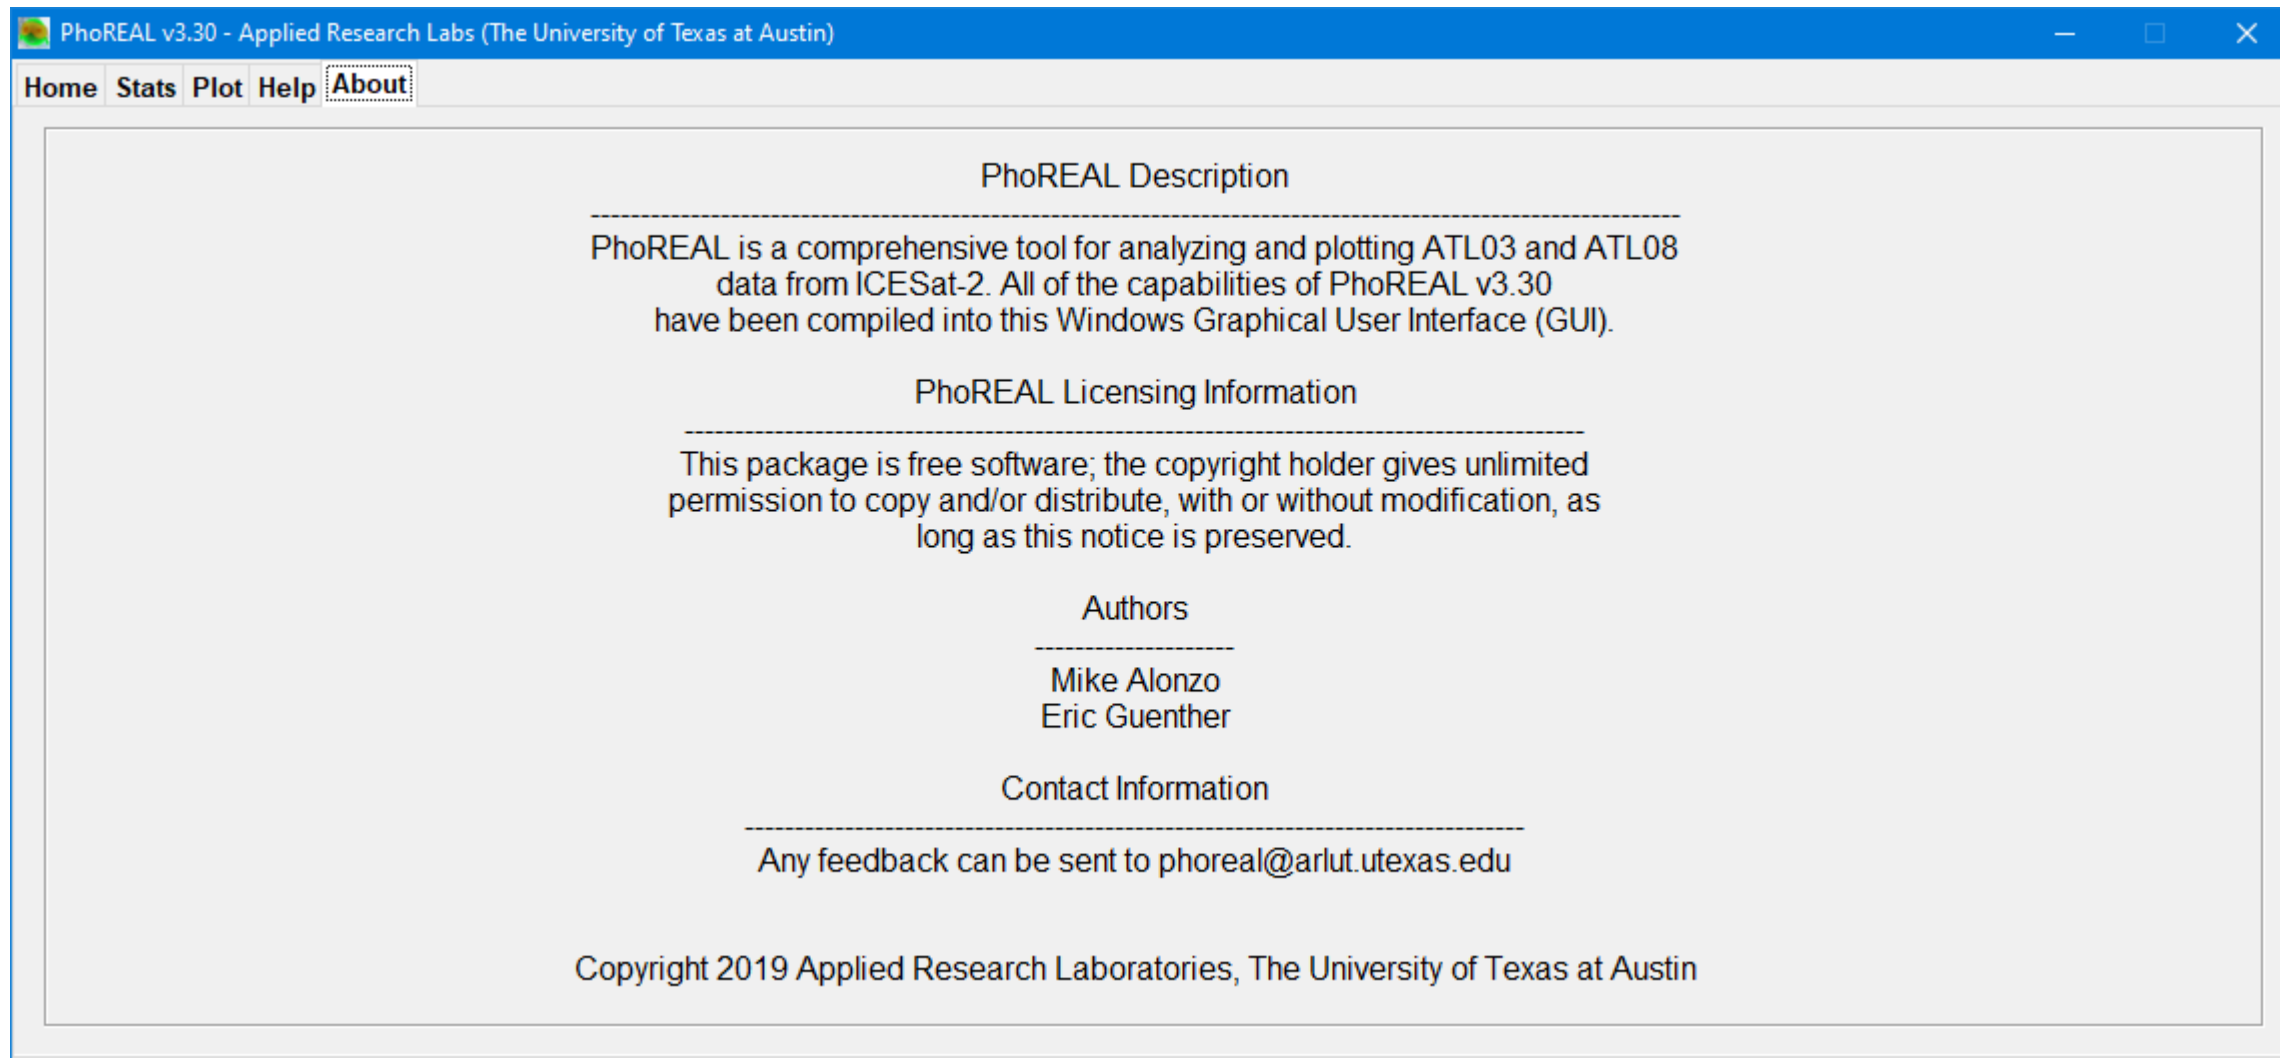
PhoREAL v3.30 - Applied Research Labs (The University of Texas at Austin)

Home Stats Plot Help About

PhoREAL Description

--------------------------------------------------------------------------------------------------------

PhoREAL is a comprehensive tool for analyzing and plotting ATL03 and ATL08 data from ICESat-2. All of the capabilities of PhoREAL v3.30 have been compiled into this Windows Graphical User Interface (GUI).

PhoREAL Licensing Information

--------------------------------------------------------------------------------------

This package is free software; the copyright holder gives unlimited permission to copy and/or distribute, with or without modification, as long as this notice is preserved.

Authors

-------------------

Mike Alonzo
Eric Guenther

Contact Information

--------------------------------------------------------------------------

Any feedback can be sent to phoreal@arlut.utexas.edu

Copyright 2019 Applied Research Laboratories, The University of Texas at Austin